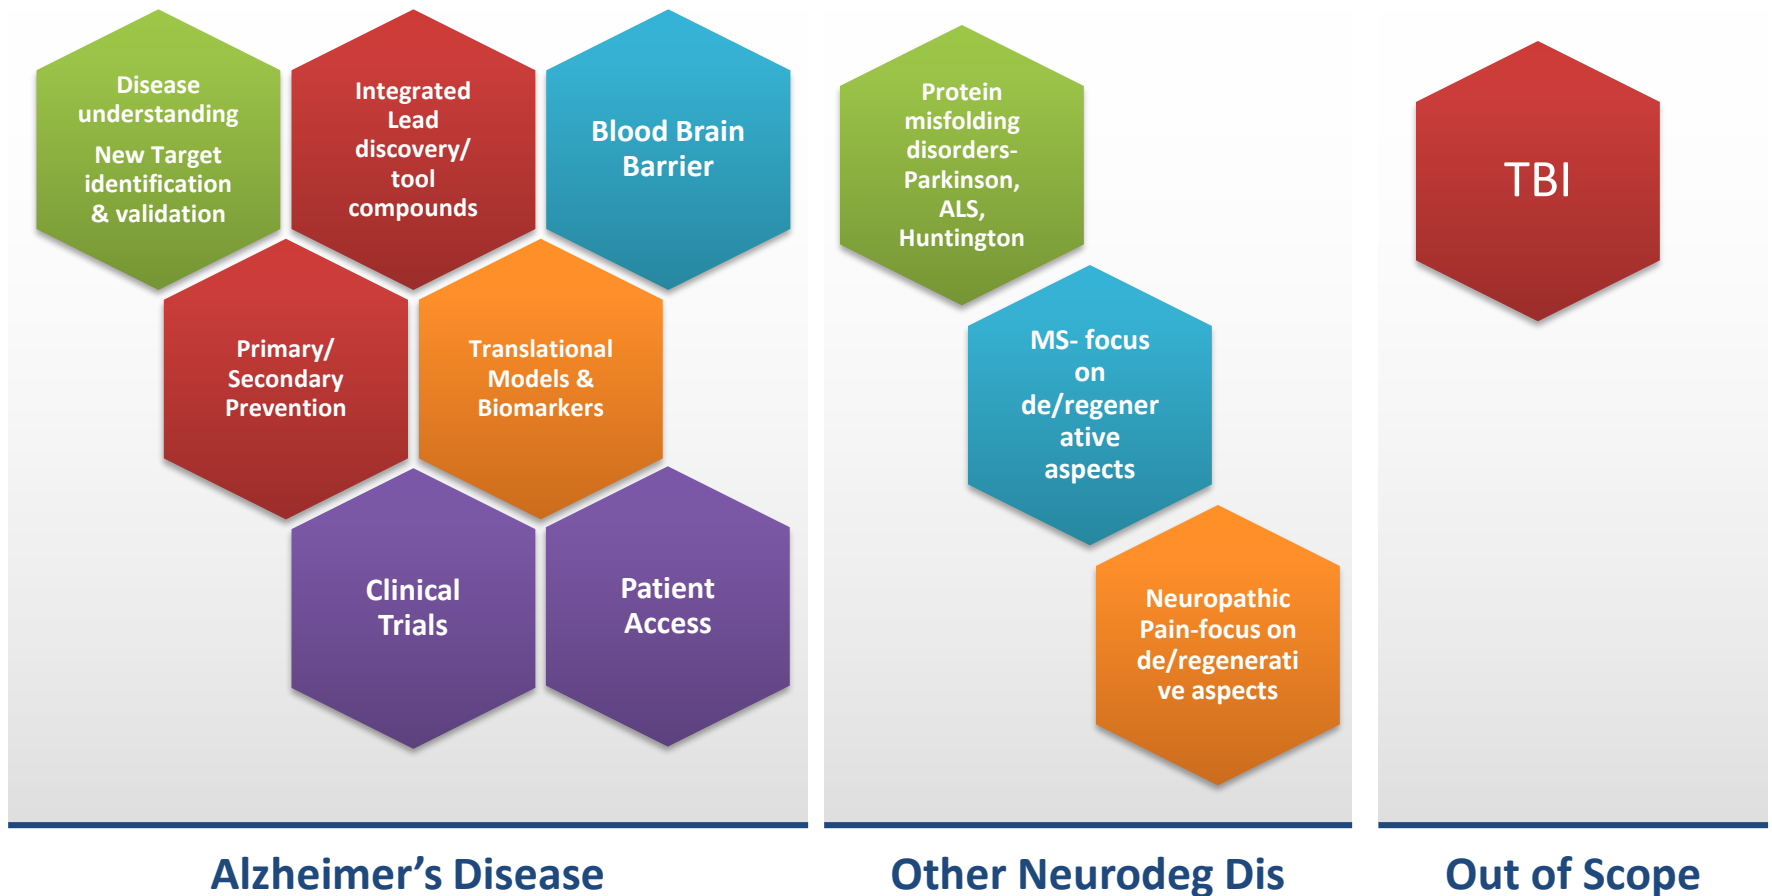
Disease understanding
New Target identification & validation

Integrated Lead discovery/ tool compounds

Blood Brain Barrier

Primary/ Secondary Prevention

Translational Models & Biomarkers

Clinical Trials

Patient Access

Alzheimer’s Disease

Protein misfolding disorders- Parkinson, ALS, Huntington

MS- focus on de/regener ative aspects

Neuropathic Pain-focus on de/regenerati ve aspects

Other Neurodeg Dis

TBI

Out of Scope